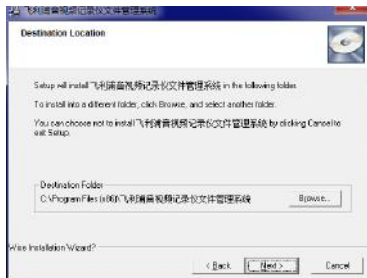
飞利浦音视频记录仪文件管理系统

Destination Location

Setup will install 飞利浦音视频记录仪文件管理系统 in the following folder.

To install into a different folder, click Browse, and select another folder.

You can choose not to install 飞利浦音视频记录仪文件管理系统 by clicking Cancel to exit Setup.

Destination Folder
C:\Program Files (x86)\飞利浦音视频记录仪文件管理系统

Browse...

Wise Installation Wizard®

< Back
Next >
Cancel